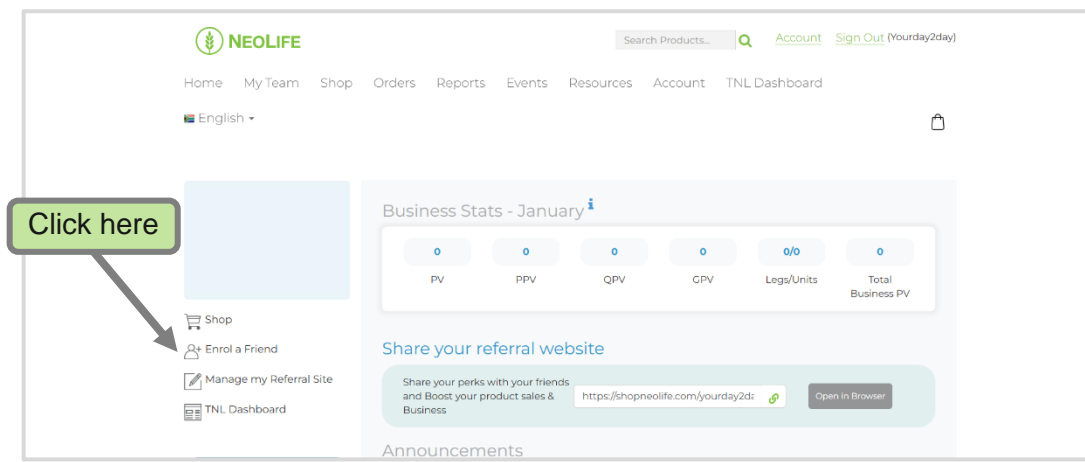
NEOLIFE

Search Products... Account Sign Out (Yourday2day)

Home My Team Shop Orders Reports Events Resources Account TNL Dashboard

English

Click here

Business Stats - January

| 0 | 0 | 0 | 0 | 0/0 | 0 |
|---|---|---|---|---|---|
| PV | PPV | QPV | GPV | Legs/Units | Total Business PV |

Shop

Enrol a Friend

Manage my Referral Site

TNL Dashboard

Share your referral website

Share your perks with your friends and Boost your product sales & Business

https://shopneolife.com/yourday2da

Open in Browser

Announcements